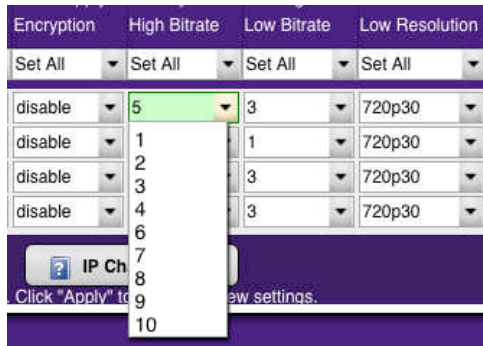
| Encryption | High Bitrate | Low Bitrate | Low Resolution |
|---|---|---|---|
| Set All | Set All | Set All | Set All |
| disable | 5 | 3 | 720p30 |
| disable | | 1 | 720p30 |
| disable | | 3 | 720p30 |
| disable | | 3 | 720p30 |

1
2
3
4
6
7
8
9
10

IP Ch

. Click "Apply" t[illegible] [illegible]ew settings.